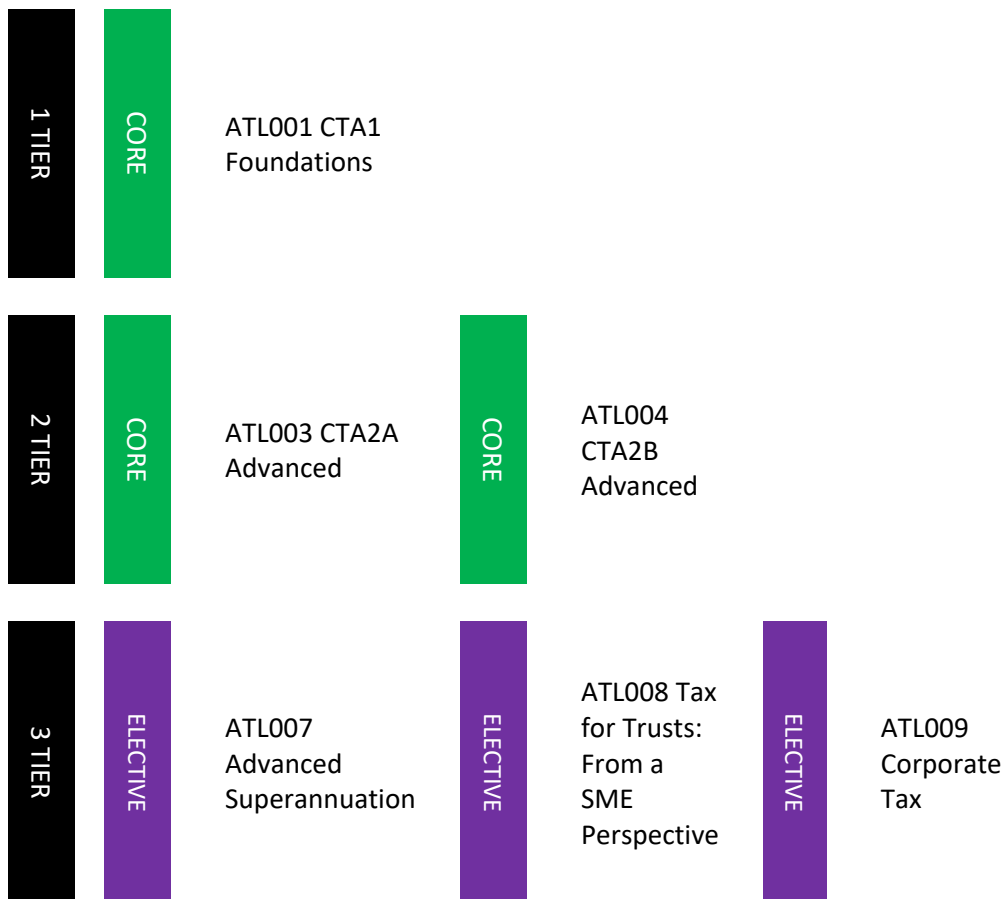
1 TIER

CORE

ATL001 CTA1 Foundations

2 TIER

CORE

ATL003 CTA2A Advanced

CORE

ATL004 CTA2B Advanced

3 TIER

ELECTIVE

ATL007 Advanced Superannuation

ELECTIVE

ATL008 Tax for Trusts: From a SME Perspective

ELECTIVE

ATL009 Corporate Tax